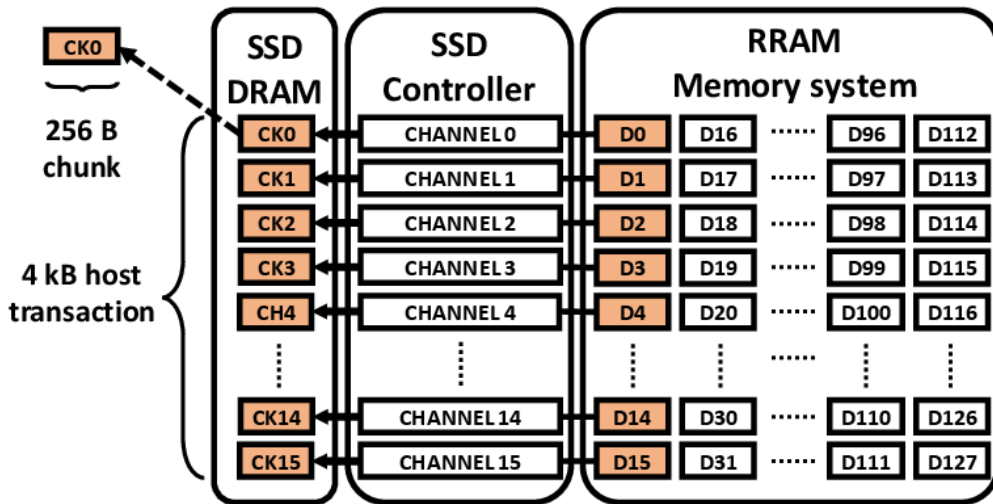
CK0

256 B chunk

4 kB host transaction

SSD DRAM

CK0
CK1
CK2
CK3
CH4
CK14
CK15

SSD Controller

CHANNEL 0
CHANNEL 1
CHANNEL 2
CHANNEL 3
CHANNEL 4
CHANNEL 14
CHANNEL 15

RRAM Memory system

| D0 | D16 | ...... | D96 | D112 |
|---|---|---|---|---|
| D1 | D17 | ...... | D97 | D113 |
| D2 | D18 | ...... | D98 | D114 |
| D3 | D19 | ...... | D99 | D115 |
| D4 | D20 | ...... | D100 | D116 |
| D14 | D30 | ...... | D110 | D126 |
| D15 | D31 | ...... | D111 | D127 |